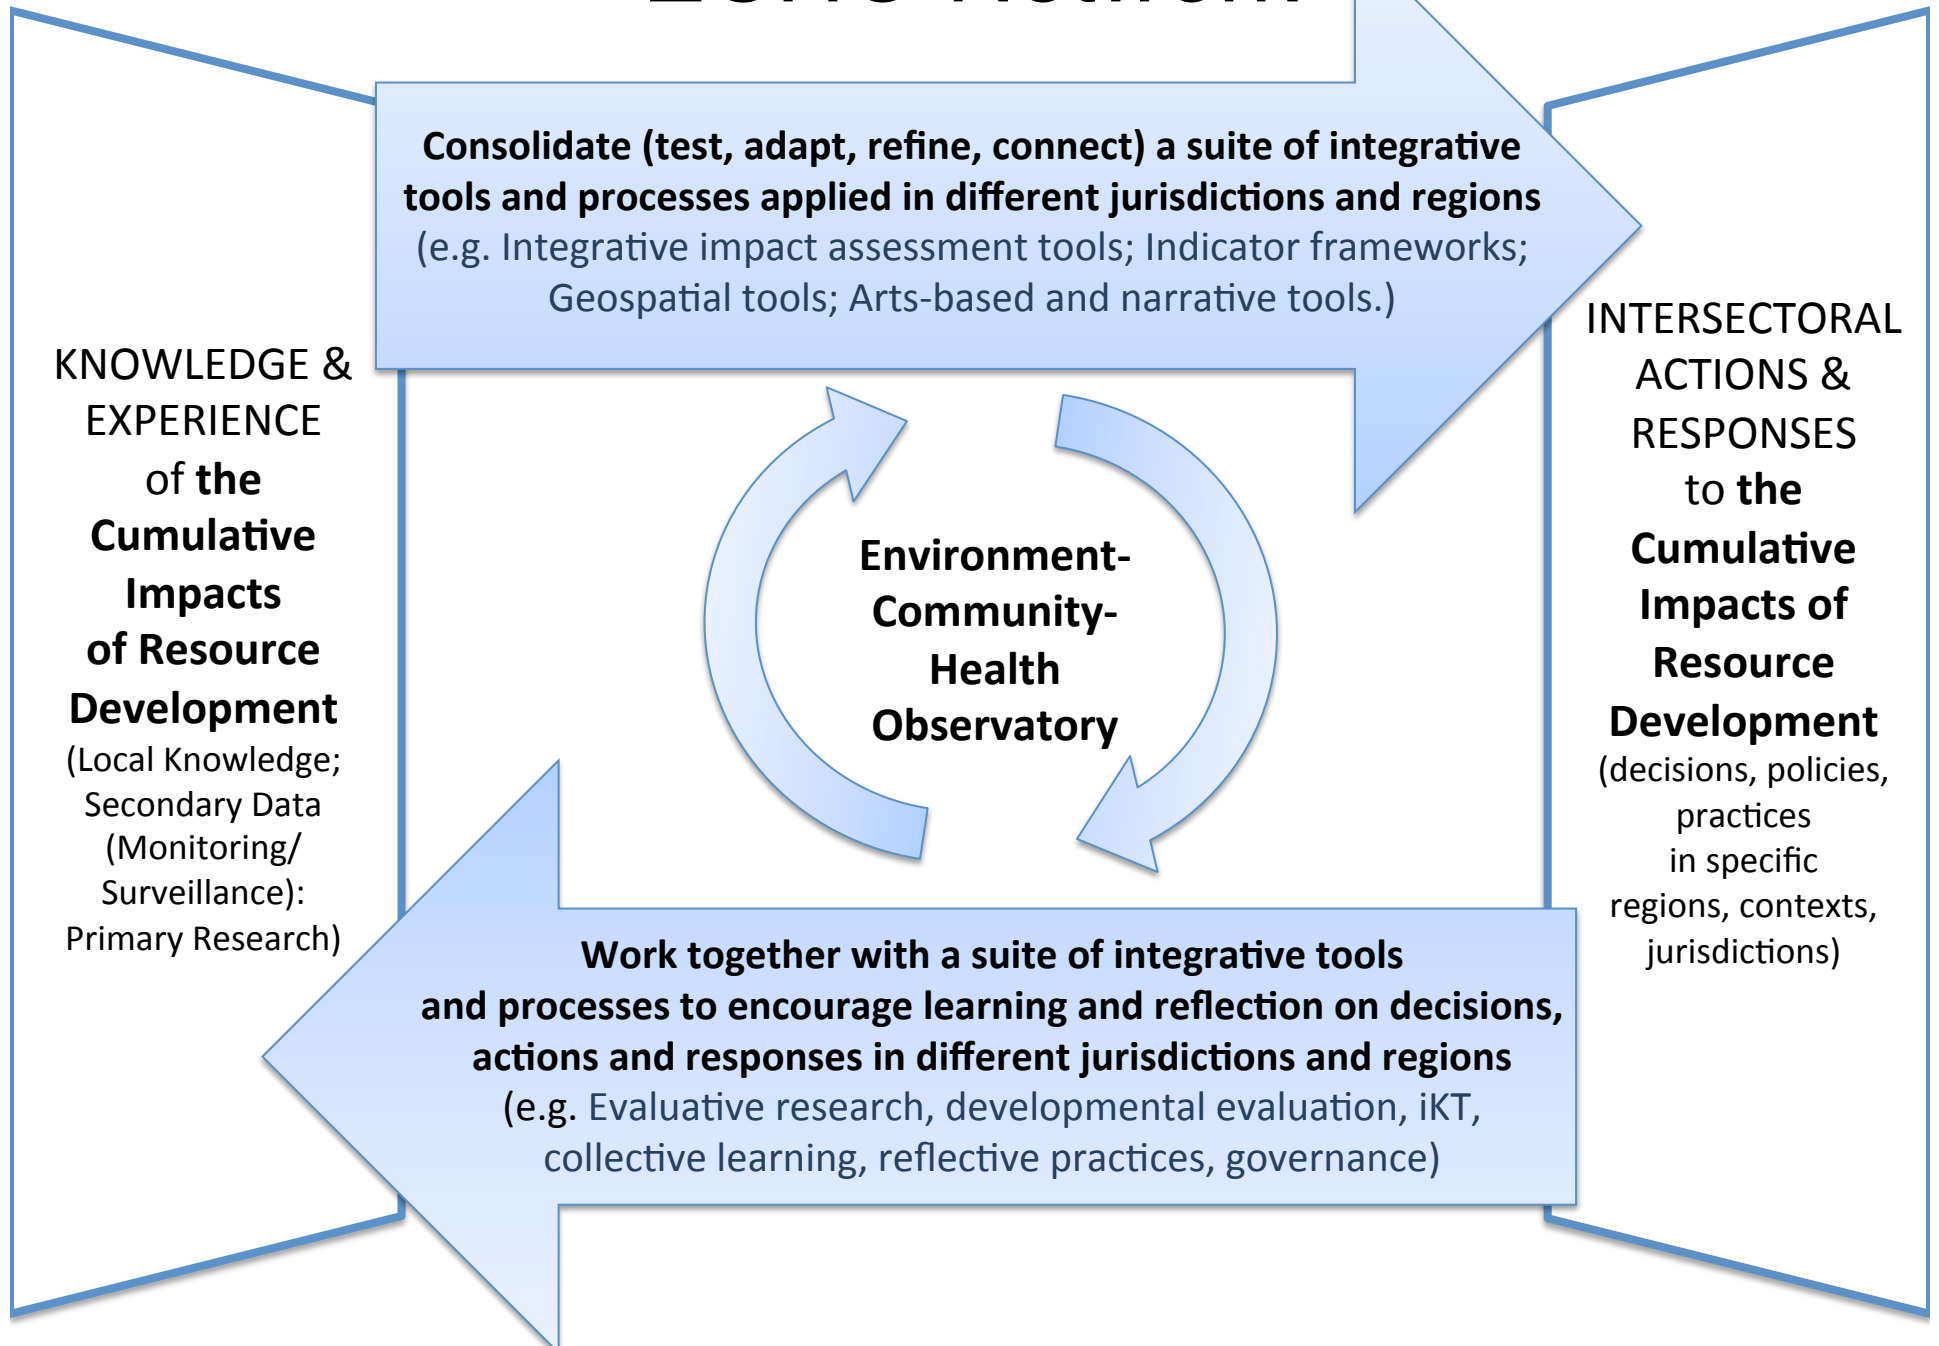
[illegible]

Consolidate (test, adapt, refine, connect) a suite of integrative tools and processes applied in different jurisdictions and regions (e.g. Integrative impact assessment tools; Indicator frameworks; Geospatial tools; Arts-based and narrative tools.)

KNOWLEDGE & EXPERIENCE of the Cumulative Impacts of Resource Development (Local Knowledge; Secondary Data (Monitoring/ Surveillance): Primary Research)

Environment-Community-Health Observatory

INTERSECTORAL ACTIONS & RESPONSES to the Cumulative Impacts of Resource Development (decisions, policies, practices in specific regions, contexts, jurisdictions)

Work together with a suite of integrative tools and processes to encourage learning and reflection on decisions, actions and responses in different jurisdictions and regions (e.g. Evaluative research, developmental evaluation, iKT, collective learning, reflective practices, governance)